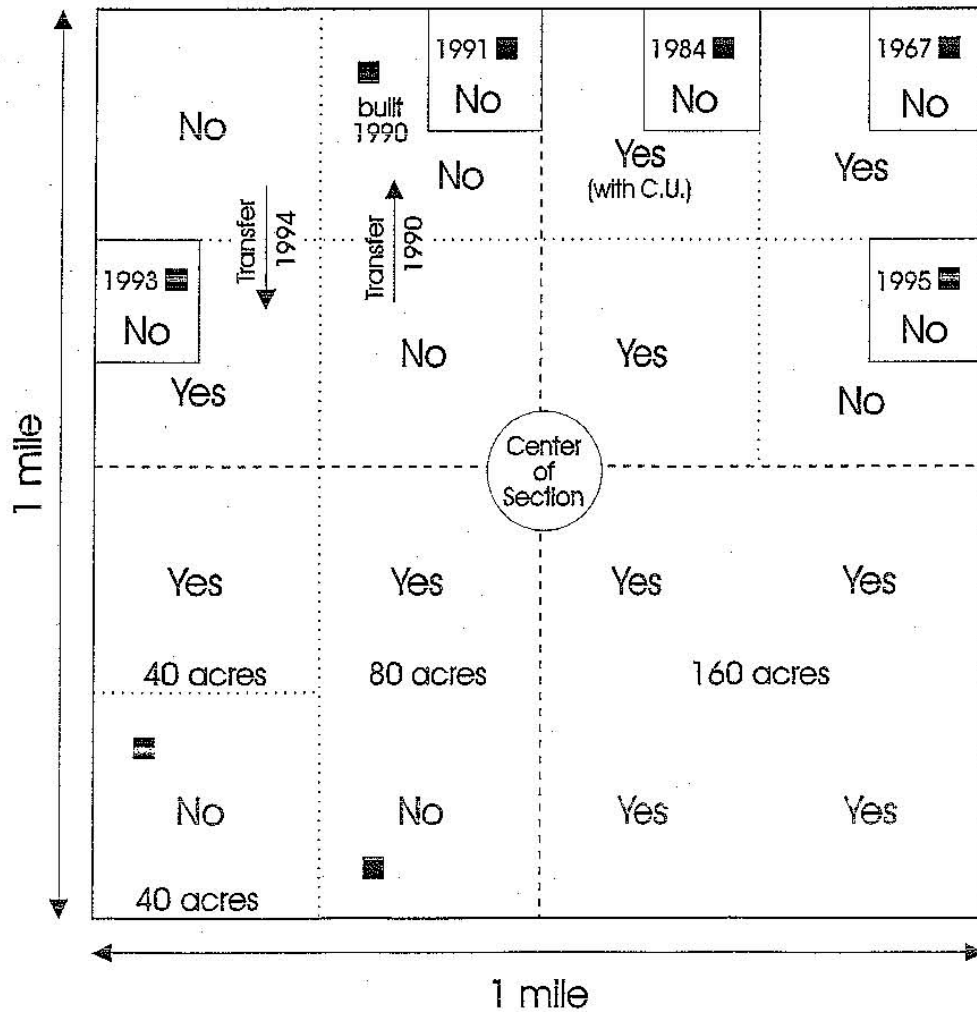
1 mile

No

1991
No

built
1990

1984
No

1967
No

No

Yes
(with C.U.)

Yes

Transfer
1994

Transfer
1990

1993
No

No

Yes

1995
No

Yes

No

Center
of
Section

Yes

Yes

Yes

Yes

40 acres

80 acres

160 acres

No

No

Yes

Yes

40 acres

1 mile